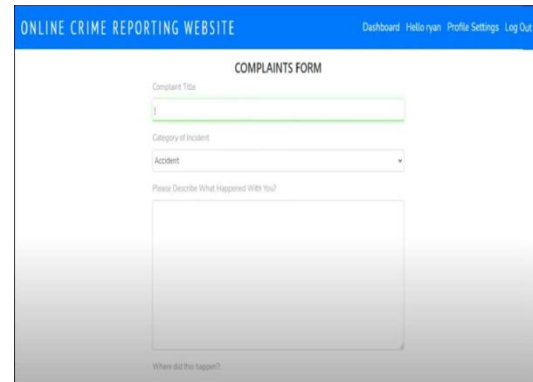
ONLINE CRIME REPORTING WEBSITE

Dashboard Hello ryan Profile Settings Log Out

COMPLAINTS FORM

Complaint Title

Category of Incident

Accident

Please Describe What Happened With You?

Where did this happen?